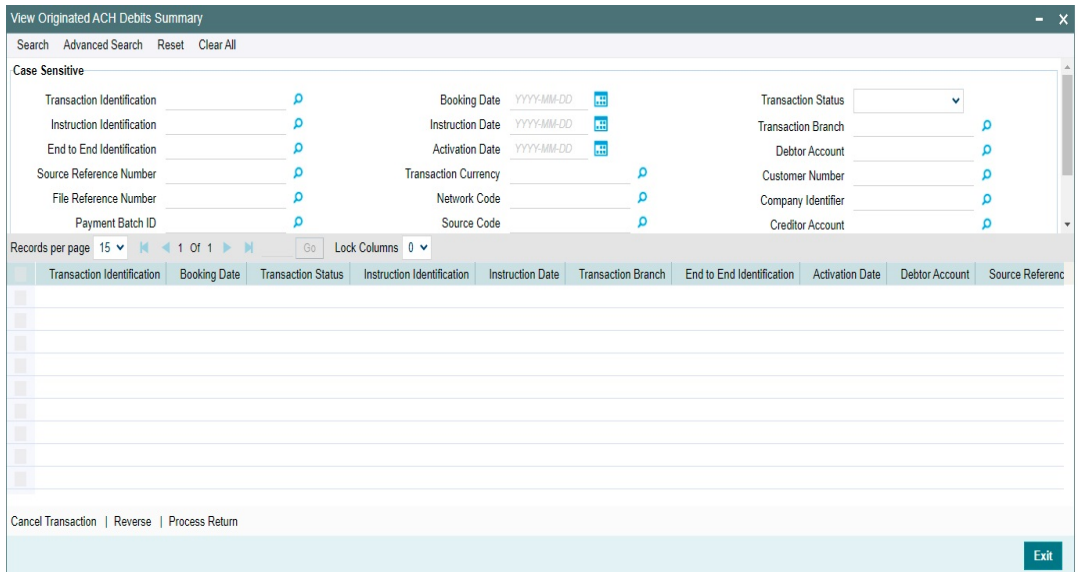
View Originated ACH Debits Summary

Search Advanced Search Reset Clear All

Case Sensitive

Transaction Identification
Instruction Identification
End to End Identification
Source Reference Number
File Reference Number
Payment Batch ID

Booking Date YYYY-MM-DD
Instruction Date YYYY-MM-DD
Activation Date YYYY-MM-DD
Transaction Currency
Network Code
Source Code

Transaction Status
Transaction Branch
Debtor Account
Customer Number
Company Identifier
Creditor Account

Records per page 15 1 Of 1 Go Lock Columns 0

| Transaction Identification | Booking Date | Transaction Status | Instruction Identification | Instruction Date | Transaction Branch | End to End Identification | Activation Date | Debtor Account | Source Referenc |
|---|---|---|---|---|---|---|---|---|---|

Cancel Transaction | Reverse | Process Return

Exit